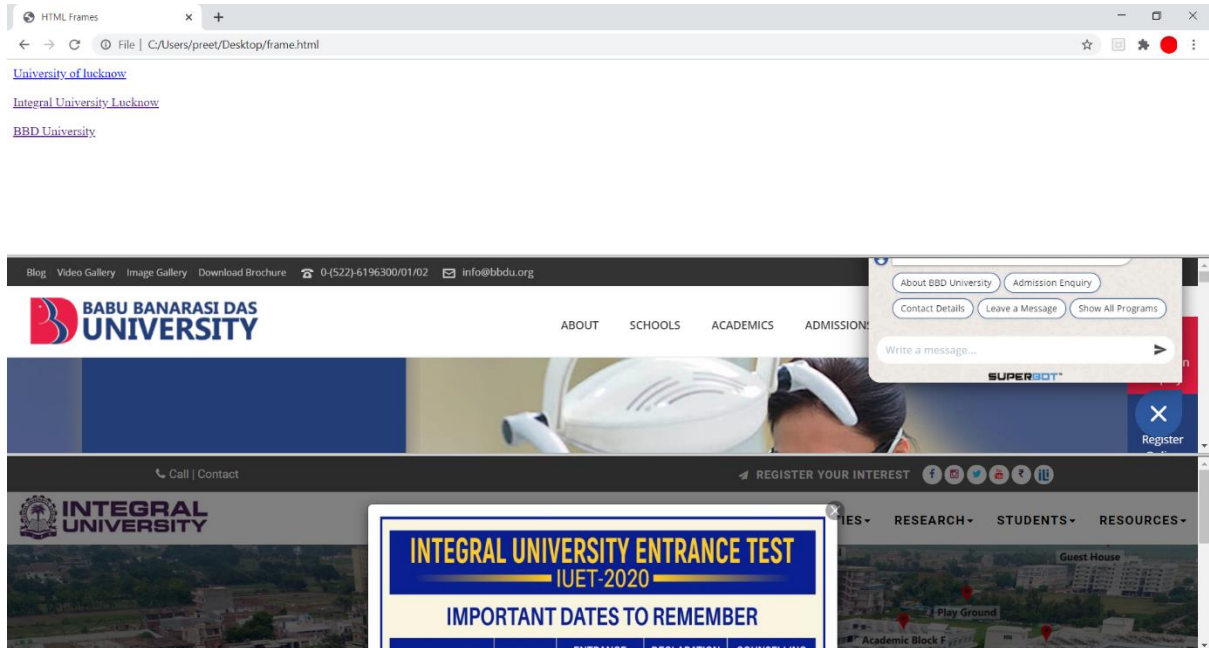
HTML Frames

File | C:/Users/preet/Desktop/frame.html

University of lucknow

Integral University Lucknow

BBD University

Blog Video Gallery Image Gallery Download Brochure 0-(522)-6196300/01/02 info@bbdu.org

BABU BANARASI DAS UNIVERSITY

ABOUT SCHOOLS ACADEMICS ADMISSIONS

About BBD University Admission Enquiry

Contact Details Leave a Message Show All Programs

Write a message...

SUPERBOT

Register

Call | Contact

REGISTER YOUR INTEREST

INTEGRAL UNIVERSITY

IES RESEARCH STUDENTS RESOURCES

INTEGRAL UNIVERSITY ENTRANCE TEST

IUET-2020

IMPORTANT DATES TO REMEMBER

Guest House

Play Ground

Academic Block F